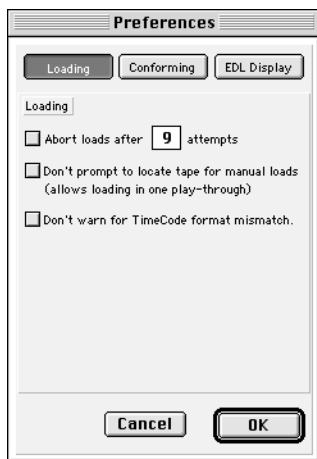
Preferences

Loading Conforming EDL Display

Loading

Abort loads after 9 attempts

Don't prompt to locate tape for manual loads (allows loading in one play-through)

Don't warn for TimeCode format mismatch.

Cancel OK